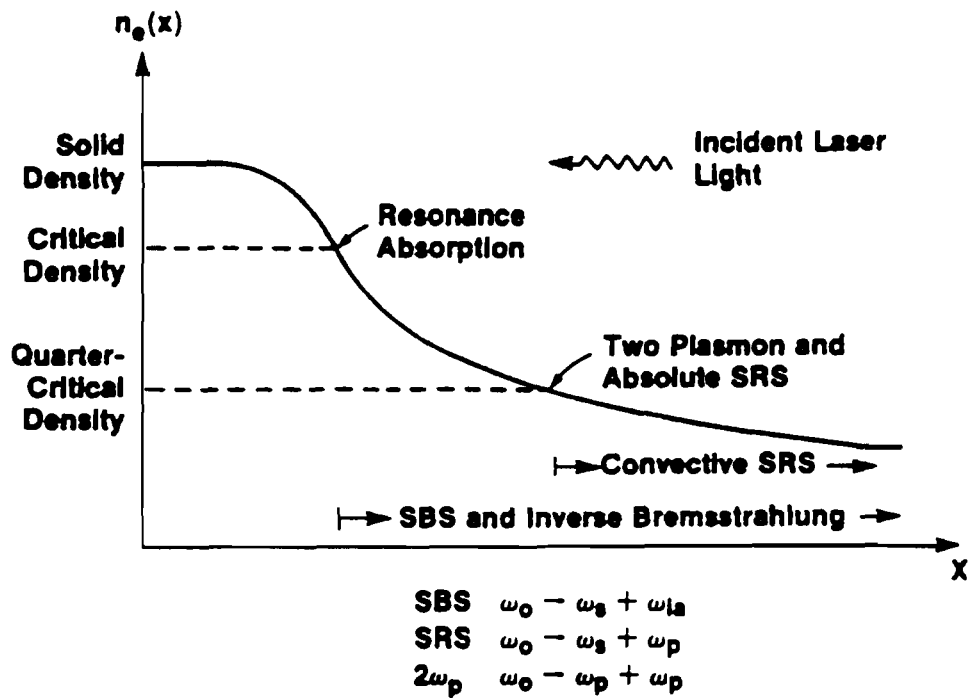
$n_e(x)$

Solid Density

Critical Density

Quarter-Critical Density

Incident Laser Light

Resonance Absorption

Two Plasmon and Absolute SRS

Convective SRS

SBS and Inverse Bremsstrahlung

x

SBS $\omega_o - \omega_s + \omega_{ia}$
SRS $\omega_o - \omega_s + \omega_p$
$2\omega_p$ $\omega_o - \omega_p + \omega_p$